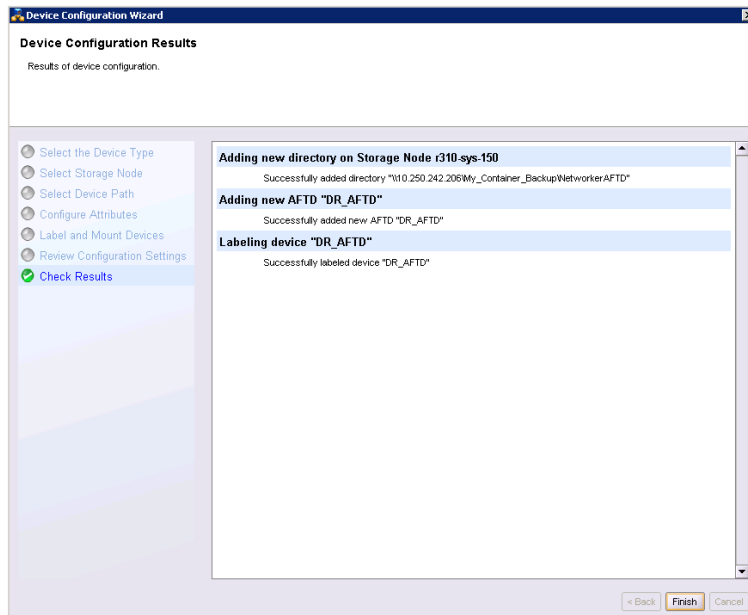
Device Configuration Wizard

Device Configuration Results

Results of device configuration.

Select the Device Type
Select Storage Node
Select Device Path
Configure Attributes
Label and Mount Devices
Review Configuration Settings
Check Results

Adding new directory on Storage Node r310-sys-150

Successfully added directory "\\10.250.242.206\My_Container_Backup\NetworkerAFTD"

Adding new AFTD "DR_AFTD"

Successfully added new AFTD "DR_AFTD"

Labeling device "DR_AFTD"

Successfully labeled device "DR_AFTD"

< Back | Finish | Cancel